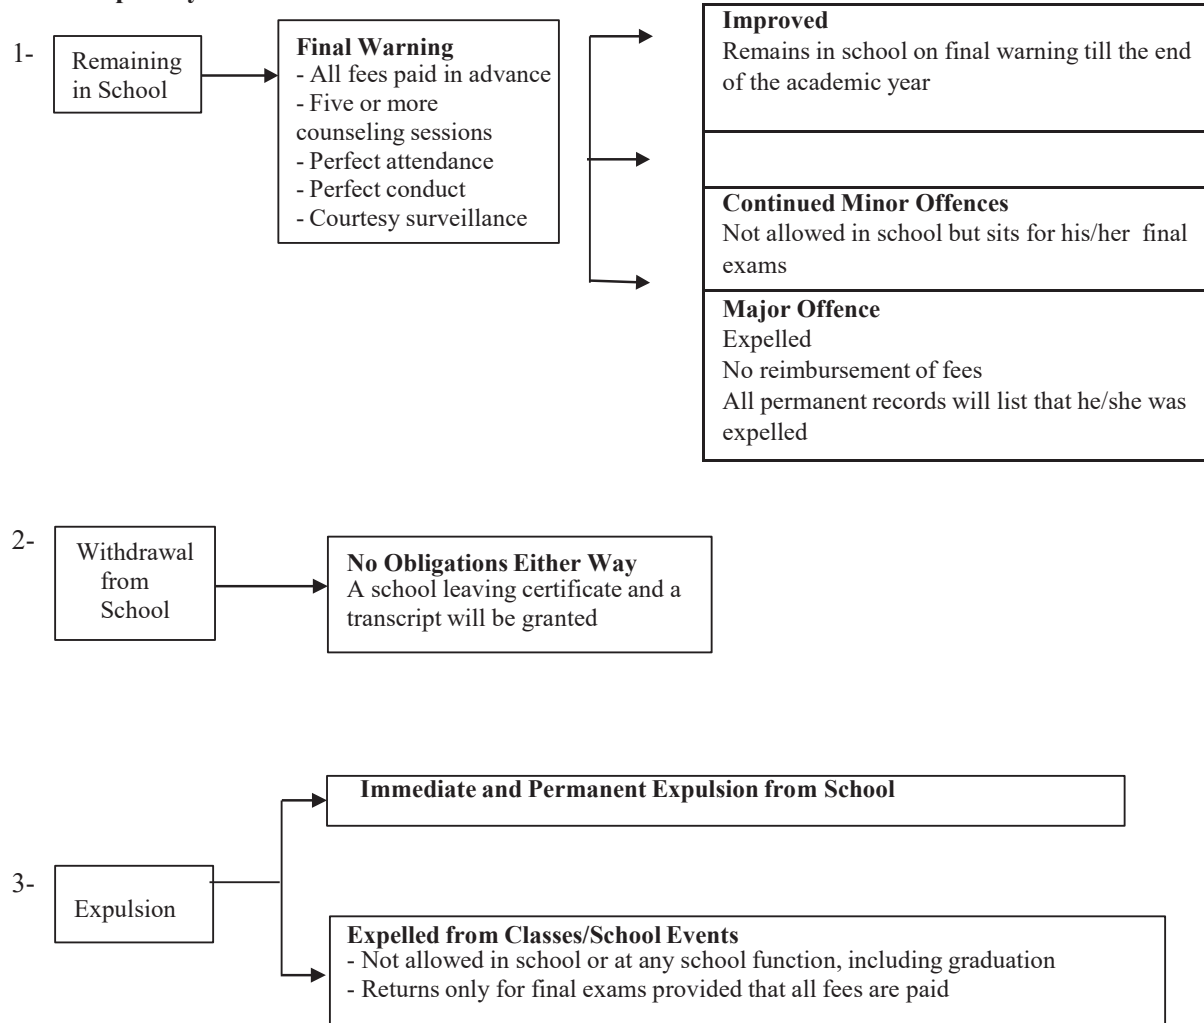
1- Remaining in School

Final Warning
- All fees paid in advance
- Five or more counseling sessions
- Perfect attendance
- Perfect conduct
- Courtesy surveillance

Improved
Remains in school on final warning till the end of the academic year

Continued Minor Offences
Not allowed in school but sits for his/her final exams

Major Offence
Expelled
No reimbursement of fees
All permanent records will list that he/she was expelled

2- Withdrawal from School

No Obligations Either Way
A school leaving certificate and a transcript will be granted

3- Expulsion

Immediate and Permanent Expulsion from School

Expelled from Classes/School Events
- Not allowed in school or at any school function, including graduation
- Returns only for final exams provided that all fees are paid